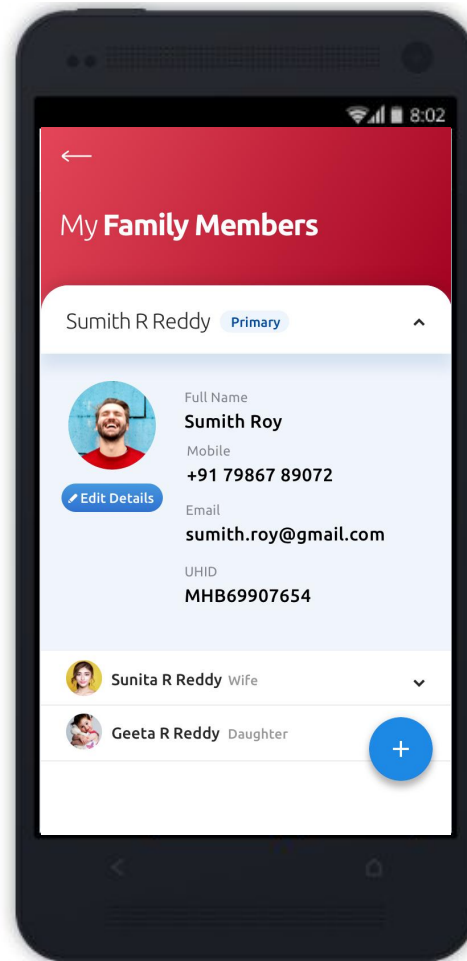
8:02

←

My **Family Members**

Sumith R Reddy Primary

Edit Details

Full Name
Sumith Roy

Mobile
+91 79867 89072

Email
sumith.roy@gmail.com

UHID
MHB69907654

Sunita R Reddy Wife

Geeta R Reddy Daughter

+